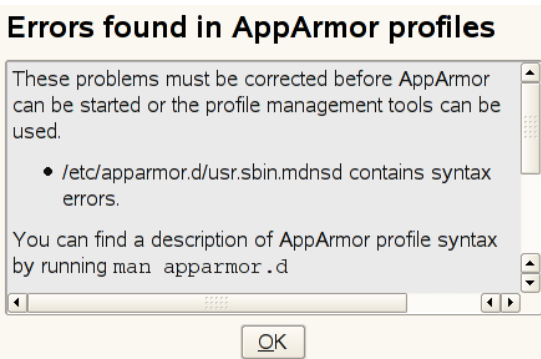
Errors found in AppArmor profiles

These problems must be corrected before AppArmor can be started or the profile management tools can be used.

• /etc/apparmor.d/usr.sbin.mdnsd contains syntax errors.

You can find a description of AppArmor profile syntax by running man apparmor.d

OK